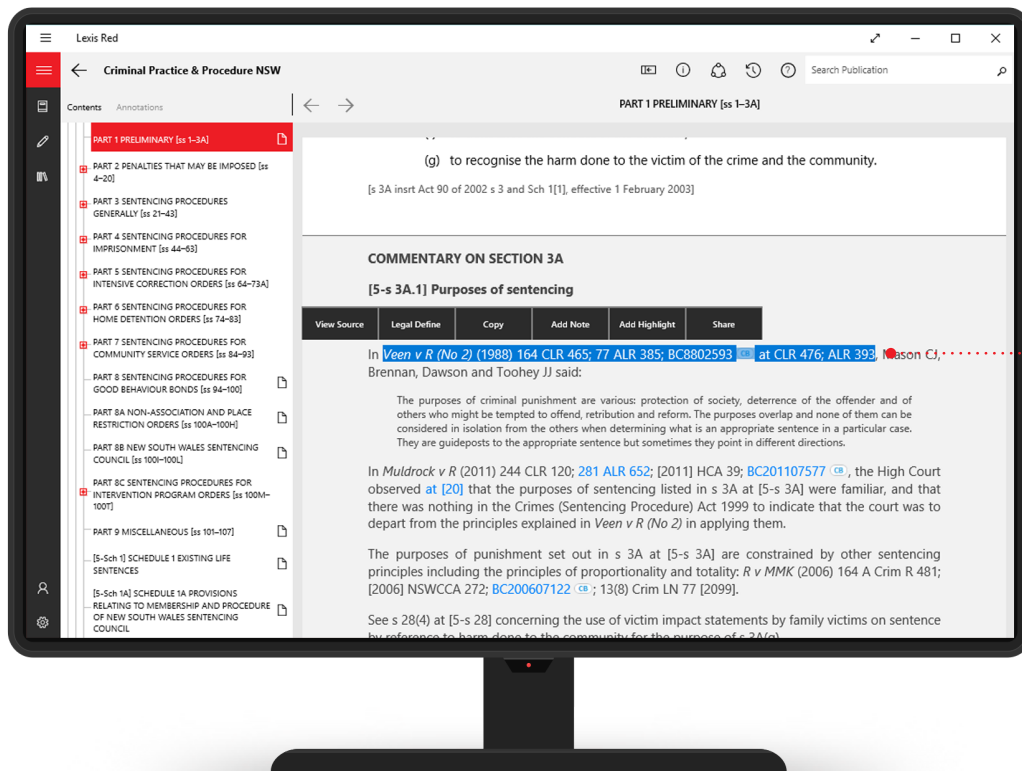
Lexis Red

Criminal Practice & Procedure NSW

Search Publication

Contents Annotations

PART 1 PRELIMINARY [ss 1–3A]

PART 1 PRELIMINARY [ss 1–3A]

PART 2 PENALTIES THAT MAY BE IMPOSED [ss 4–20]

PART 3 SENTENCING PROCEDURES GENERALLY [ss 21–43]

PART 4 SENTENCING PROCEDURES FOR IMPRISONMENT [ss 44–63]

PART 5 SENTENCING PROCEDURES FOR INTENSIVE CORRECTION ORDERS [ss 64–73A]

PART 6 SENTENCING PROCEDURES FOR HOME DETENTION ORDERS [ss 74–83]

PART 7 SENTENCING PROCEDURES FOR COMMUNITY SERVICE ORDERS [ss 84–93]

PART 8 SENTENCING PROCEDURES FOR GOOD BEHAVIOUR BONDS [ss 94–100]

PART 8A NON-ASSOCIATION AND PLACE RESTRICTION ORDERS [ss 100A–100H]

PART 8B NEW SOUTH WALES SENTENCING COUNCIL [ss 100I–100L]

PART 8C SENTENCING PROCEDURES FOR INTERVENTION PROGRAM ORDERS [ss 100M–100T]

PART 9 MISCELLANEOUS [ss 101–107]

[5-Sch 1] SCHEDULE 1 EXISTING LIFE SENTENCES

[5-Sch 1A] SCHEDULE 1A PROVISIONS RELATING TO MEMBERSHIP AND PROCEDURE OF NEW SOUTH WALES SENTENCING COUNCIL

(g) to recognise the harm done to the victim of the crime and the community.

[s 3A insrt Act 90 of 2002 s 3 and Sch 1[1], effective 1 February 2003]

COMMENTARY ON SECTION 3A

[5-s 3A.1] Purposes of sentencing

View Source Legal Define Copy Add Note Add Highlight Share

In Veen v R (No 2) (1988) 164 CLR 465; 77 ALR 385; BC8802593 CB at CLR 476; ALR 393, Mason CJ, Brennan, Dawson and Toohey JJ said:

The purposes of criminal punishment are various: protection of society, deterrence of the offender and of others who might be tempted to offend, retribution and reform. The purposes overlap and none of them can be considered in isolation from the others when determining what is an appropriate sentence in a particular case. They are guideposts to the appropriate sentence but sometimes they point in different directions.

In Muldrock v R (2011) 244 CLR 120; 281 ALR 652; [2011] HCA 39; BC201107577 CB, the High Court observed at [20] that the purposes of sentencing listed in s 3A at [5-s 3A] were familiar, and that there was nothing in the Crimes (Sentencing Procedure) Act 1999 to indicate that the court was to depart from the principles explained in Veen v R (No 2) in applying them.

The purposes of punishment set out in s 3A at [5-s 3A] are constrained by other sentencing principles including the principles of proportionality and totality: R v MMK (2006) 164 A Crim R 481; [2006] NSWCCA 272; BC200607122 CB; 13(8) Crim LN 77 [2099].

See s 28(4) at [5-s 28] concerning the use of victim impact statements by family victims on sentence by reference to harm done to the community for the purpose of s 3A(g)